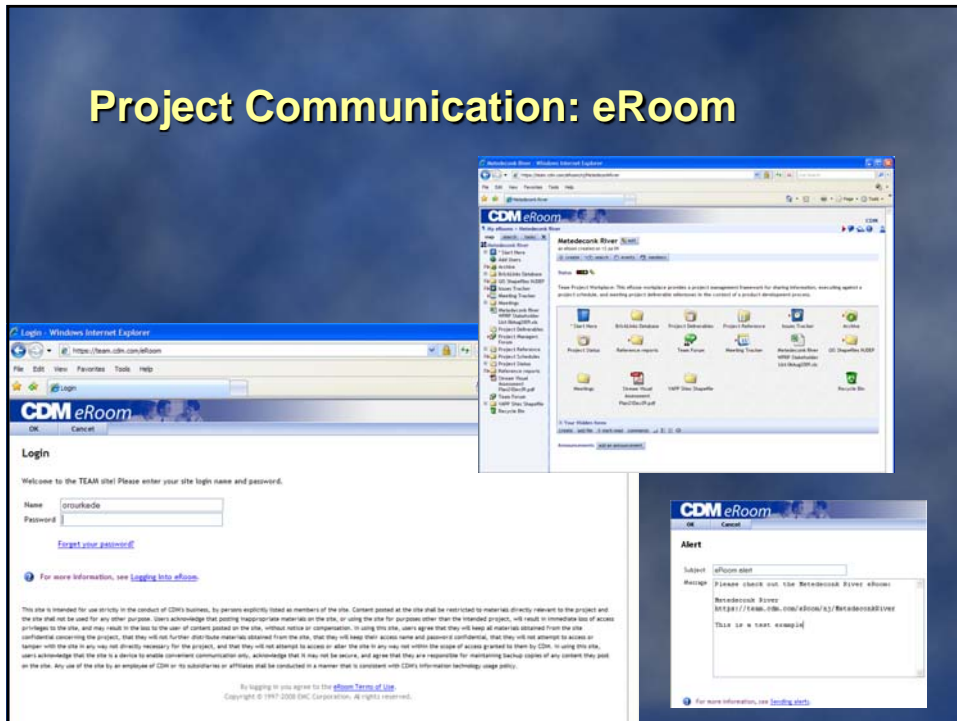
Project Communication: eRoom

Metedeconk River - Windows Internet Explorer

CDM eRoom

Metedeconk River

Start Here | Add Users | Archive | Bricklinks Database | Project Deliverables | Project Reference | Issues Tracker | Meeting Tracker | Project Status | Reference reports | Team Forum | Meetings | Recycle Bin

Login - Windows Internet Explorer

https://team.cdm.com/eRoom

File Edit View Favorites Tools Help

Login

CDM eRoom

OK Cancel

Login

Welcome to the TEAM site! Please enter your site login name and password.

Name orourkede

Password

Forget your password?

For more information, see Logging into eRoom.

This site is intended for use strictly in the conduct of CDM's business, by persons explicitly listed as members of the site. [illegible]

By logging in you agree to the eRoom Terms of Use.
Copyright © 1997-2008 EMC Corporation. All rights reserved.

CDM eRoom

OK Cancel

Alert

Subject eRoom alert

Message Please check out the Metedeconk River eRoom:

Metedeconk River
https://team.cdm.com/eRoom/nj/MetedeconkRiver

This is a test example

For more information, see Sending alerts.